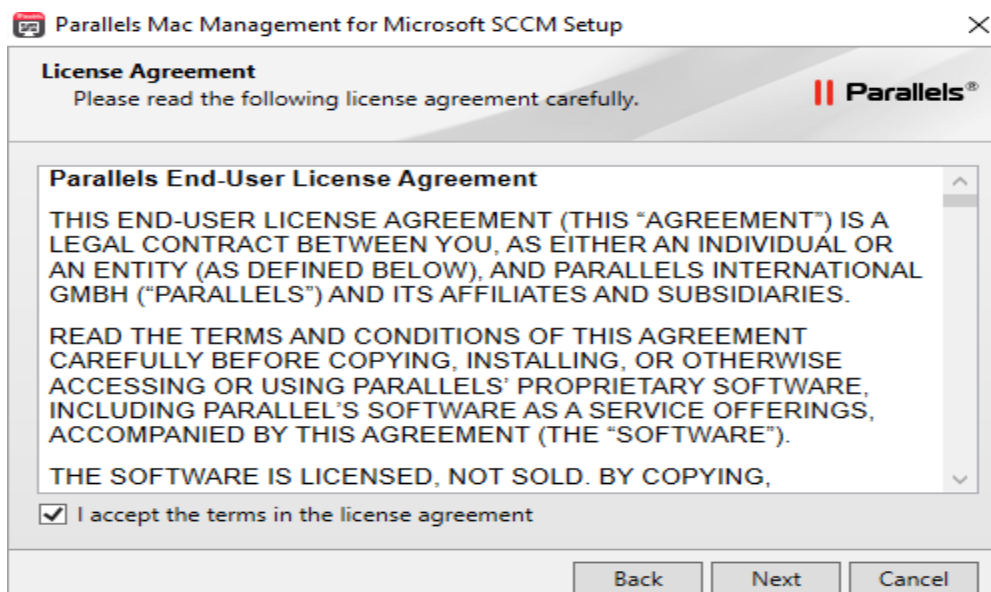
Parallels Mac Management for Microsoft SCCM Setup

License Agreement
Please read the following license agreement carefully.

|| Parallels®

Parallels End-User License Agreement

THIS END-USER LICENSE AGREEMENT (THIS "AGREEMENT") IS A LEGAL CONTRACT BETWEEN YOU, AS EITHER AN INDIVIDUAL OR AN ENTITY (AS DEFINED BELOW), AND PARALLELS INTERNATIONAL GMBH ("PARALLELS") AND ITS AFFILIATES AND SUBSIDIARIES.

READ THE TERMS AND CONDITIONS OF THIS AGREEMENT CAREFULLY BEFORE COPYING, INSTALLING, OR OTHERWISE ACCESSING OR USING PARALLELS' PROPRIETARY SOFTWARE, INCLUDING PARALLEL'S SOFTWARE AS A SERVICE OFFERINGS, ACCOMPANIED BY THIS AGREEMENT (THE "SOFTWARE").

THE SOFTWARE IS LICENSED, NOT SOLD. BY COPYING,

I accept the terms in the license agreement

Back Next Cancel